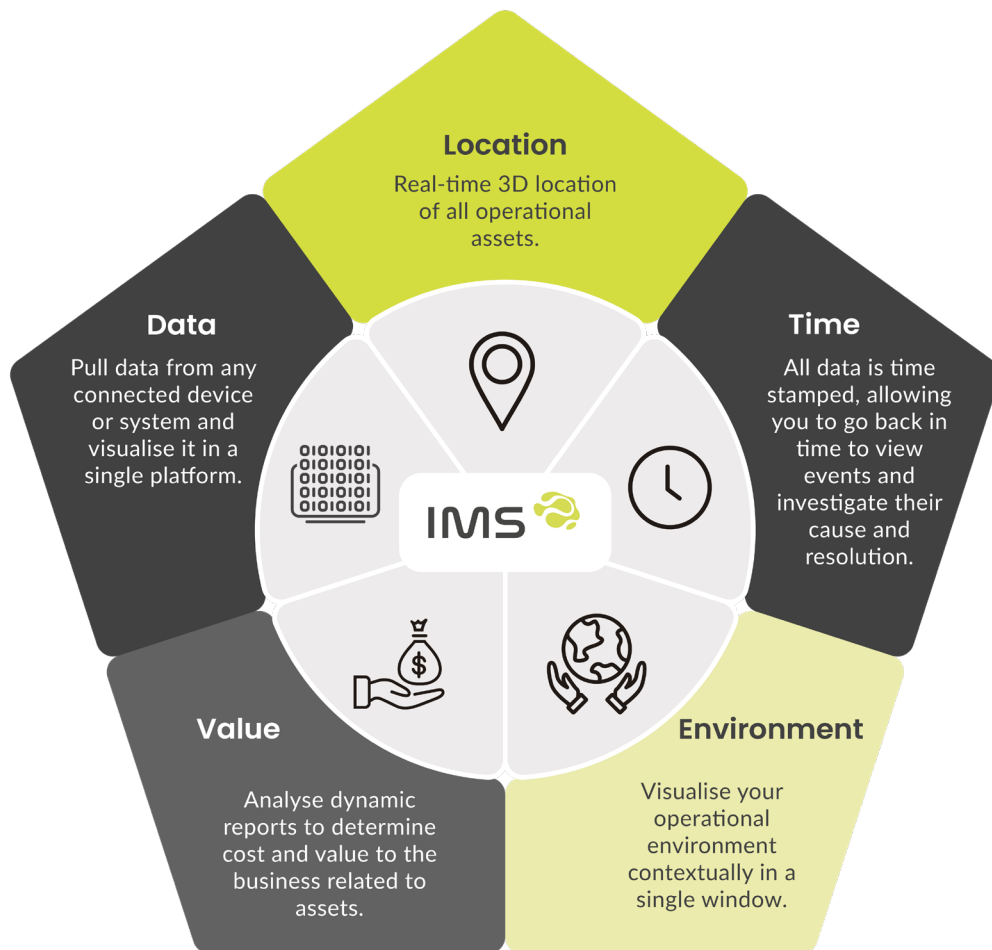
Location

Real-time 3D location of all operational assets.

Data

Pull data from any connected device or system and visualise it in a single platform.

Time

All data is time stamped, allowing you to go back in time to view events and investigate their cause and resolution.

IMS

Value

Analyse dynamic reports to determine cost and value to the business related to assets.

Environment

Visualise your operational environment contextually in a single window.